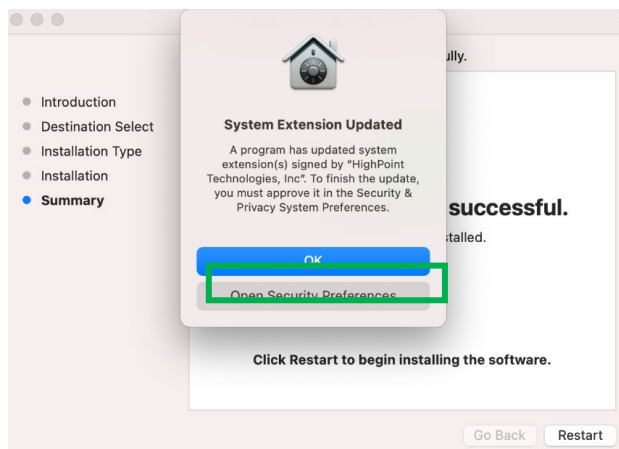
ully.

Introduction
Destination Select
Installation Type
Installation
Summary

System Extension Updated

A program has updated system extension(s) signed by "HighPoint Technologies, Inc". To finish the update, you must approve it in the Security & Privacy System Preferences.

OK

Open Security Preferences

successful.

stalled.

Click Restart to begin installing the software.

Go Back
Restart